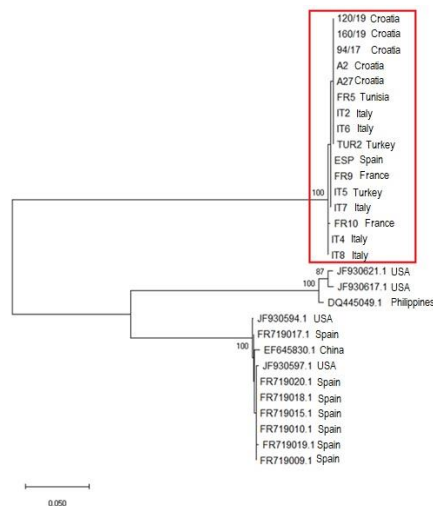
120/19 Croatia
160/19 Croatia
94/17 Croatia
A2 Croatia
A27 Croatia
FR5 Tunisia
IT2 Italy
IT6 Italy
TUR2 Turkey
ESP Spain
FR9 France
100
IT5 Turkey
IT7 Italy
FR10 France
IT4 Italy
IT8 Italy
87
JF930621.1 USA
100
JF930617.1 USA
DQ445049.1 Philippines
JF930594.1 USA
FR719017.1 Spain
100
EF645830.1 China
JF930597.1 USA
FR719020.1 Spain
FR719018.1 Spain
FR719015.1 Spain
FR719010.1 Spain
FR719019.1 Spain
FR719009.1 Spain
0.050